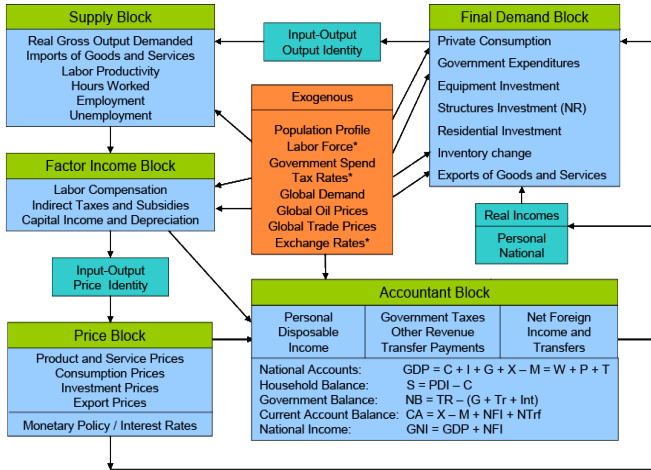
Supply Block

Real Gross Output Demanded
Imports of Goods and Services
Labor Productivity
Hours Worked
Employment
Unemployment

Input-Output
Output Identity

Final Demand Block

Private Consumption
Government Expenditures
Equipment Investment
Structures Investment (NR)
Residential Investment
Inventory change
Exports of Goods and Services

Exogenous

Population Profile
Labor Force*
Government Spend
Tax Rates*
Global Demand
Global Oil Prices
Global Trade Prices
Exchange Rates*

Factor Income Block

Labor Compensation
Indirect Taxes and Subsidies
Capital Income and Depreciation

Real Incomes

Personal
National

Input-Output
Price Identity

Accountant Block

| Personal Disposable Income | Government Taxes Other Revenue Transfer Payments | Net Foreign Income and Transfers |
|---|---|---|

National Accounts: GDP = C + I + G + X – M = W + P + T
Household Balance: S = PDI – C
Government Balance: NB = TR – (G + Tr + Int)
Current Account Balance: CA = X – M + NFI + NTrf
National Income: GNI = GDP + NFI

Price Block

Product and Service Prices
Consumption Prices
Investment Prices
Export Prices

Monetary Policy / Interest Rates